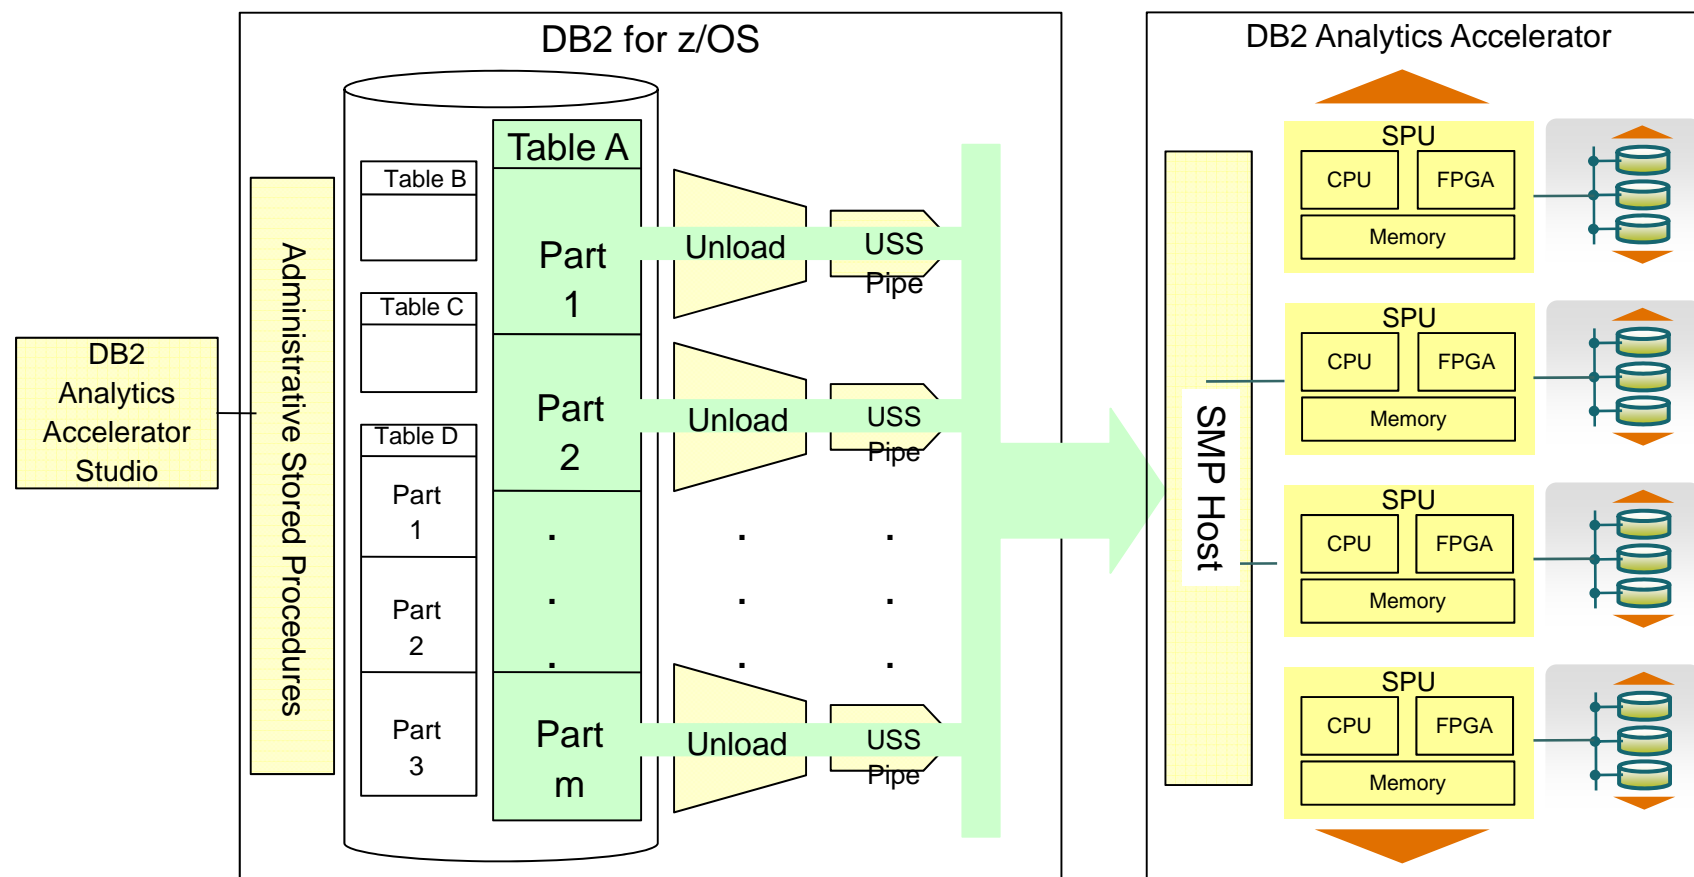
DB2 for z/OS

DB2 Analytics Accelerator Studio

Administrative Stored Procedures

Table B

Table C

Table D

Part 1

Part 2

Part 3

Table A

Part 1

Part 2

.
.
.

Part m

Unload

Unload

Unload

USS Pipe

USS Pipe

USS Pipe

. . .

. . .

DB2 Analytics Accelerator

SMP Host

SPU
CPU
FPGA
Memory

SPU
CPU
FPGA
Memory

SPU
CPU
FPGA
Memory

SPU
CPU
FPGA
Memory